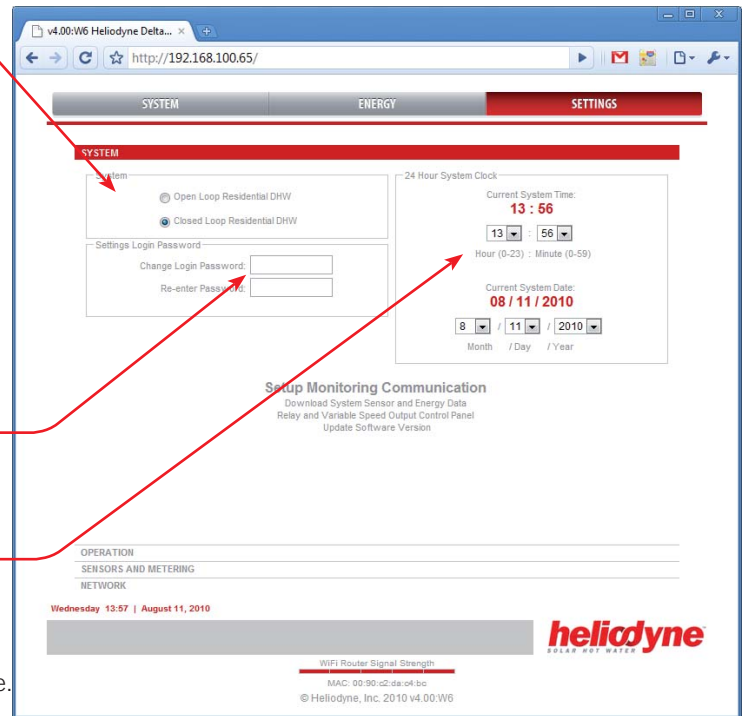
v4.00:W6 Heliodyne Delta... ×

http://192.168.100.65/

SYSTEM | ENERGY | SETTINGS

SYSTEM

System

Open Loop Residential DHW

Closed Loop Residential DHW

Settings Login Password

Change Login Password:

Re-enter Password:

24 Hour System Clock

Current System Time:

13 : 56

13 : 56

Hour (0-23) : Minute (0-59)

Current System Date:

08 / 11 / 2010

8 / 11 / 2010

Month / Day / Year

Setup Monitoring Communication

Download System Sensor and Energy Data

Relay and Variable Speed Output Control Panel

Update Software Version

OPERATION

SENSORS AND METERING

NETWORK

Wednesday 13:57 | August 11, 2010

heliodyne

SOLAR HOT WATER

WiFi Router Signal Strength

MAC: 00:90:c2:da:c4:bc

© Heliodyne, Inc. 2010 v4.00:W6

e.